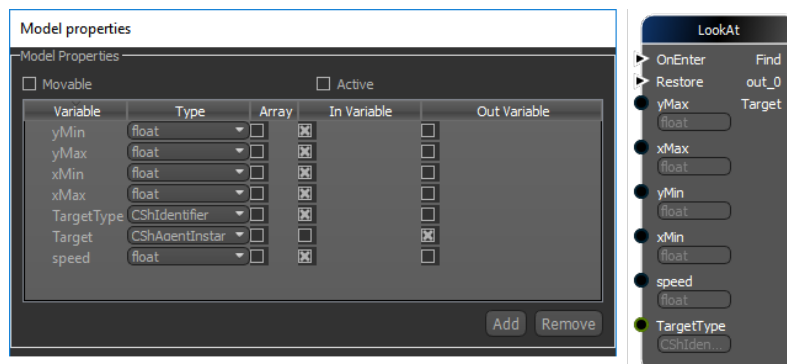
Model properties

Model Properties

Movable

Active

| Variable | Type | Array | In Variable | Out Variable |
|---|---|---|---|---|
| yMin | float | ☐ | ☒ | ☐ |
| yMax | float | ☐ | ☒ | ☐ |
| xMin | float | ☐ | ☒ | ☐ |
| xMax | float | ☐ | ☒ | ☐ |
| TargetType | CShIdentifier | ☐ | ☒ | ☐ |
| Target | CShAgentInstar | ☐ | ☐ | ☒ |
| speed | float | ☐ | ☒ | ☐ |

Add Remove

LookAt

OnEnter

Find

Restore

out_0

yMax

Target

float

xMax

float

yMin

float

xMin

float

speed

float

TargetType

CShIden...